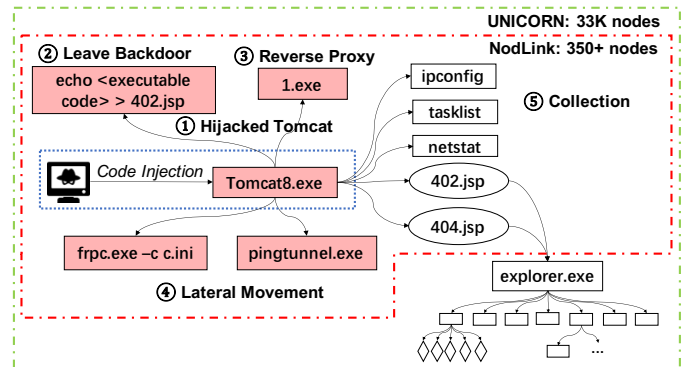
UNICORN: 33K nodes

NodLink: 350+ nodes

② Leave Backdoor

echo <executable code> > 402.jsp

③ Reverse Proxy

1.exe

① Hijacked Tomcat

ipconfig

tasklist

netstat

⑤ Collection

Code Injection

Tomcat8.exe

402.jsp

404.jsp

frpc.exe –c c.ini

pingtunnel.exe

explorer.exe

④ Lateral Movement

...